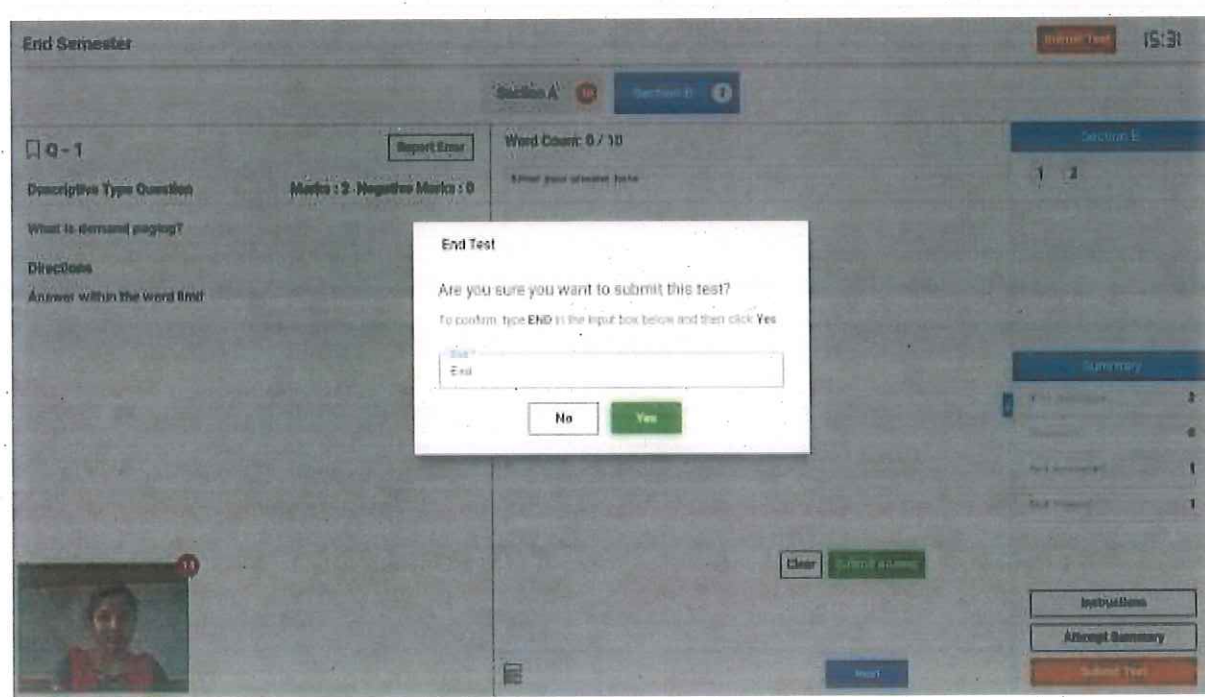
End Semester

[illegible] 15:31

Section A 10 Section B 2

Q - 1

Report Error

Descriptive Type Question

Marks : 2 Negative Marks : 0

What is demand paging?

Directions

Answer within the word limit

Word Count: 0 / 10

Enter your answer here

Section B

1 2

End Test

Are you sure you want to submit this test?

To confirm, type END in the input box below and then click Yes

End

No Yes

Summary

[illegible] 2

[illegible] 0

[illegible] 1

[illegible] 1

11

Clear Submit answer

Next

Instructions

Attempt Summary

Submit Test